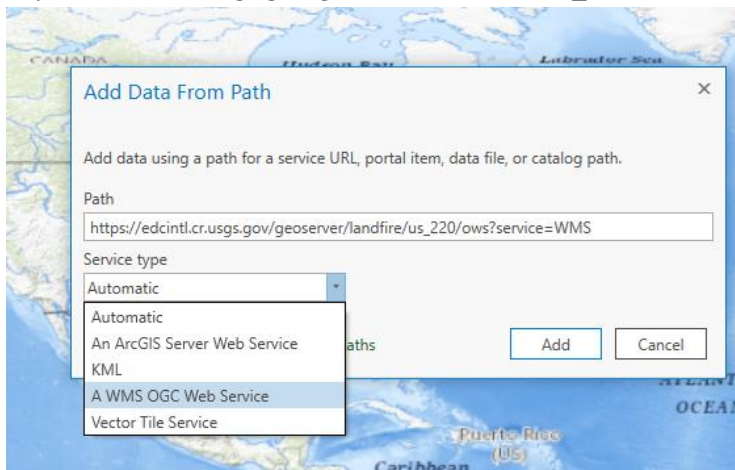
CANADA
Hudson Bay
Labrador Sea

Add Data From Path
×

Add data using a path for a service URL, portal item, data file, or catalog path.

Path
https://edcintl.cr.usgs.gov/geoserver/landfire/us_220/ows?service=WMS

Service type
Automatic

Automatic
An ArcGIS Server Web Service
KML
A WMS OGC Web Service
Vector Tile Service

aths

Add
Cancel

ATLANT
OCEA
Puerto Rico
(US)
Caribbean